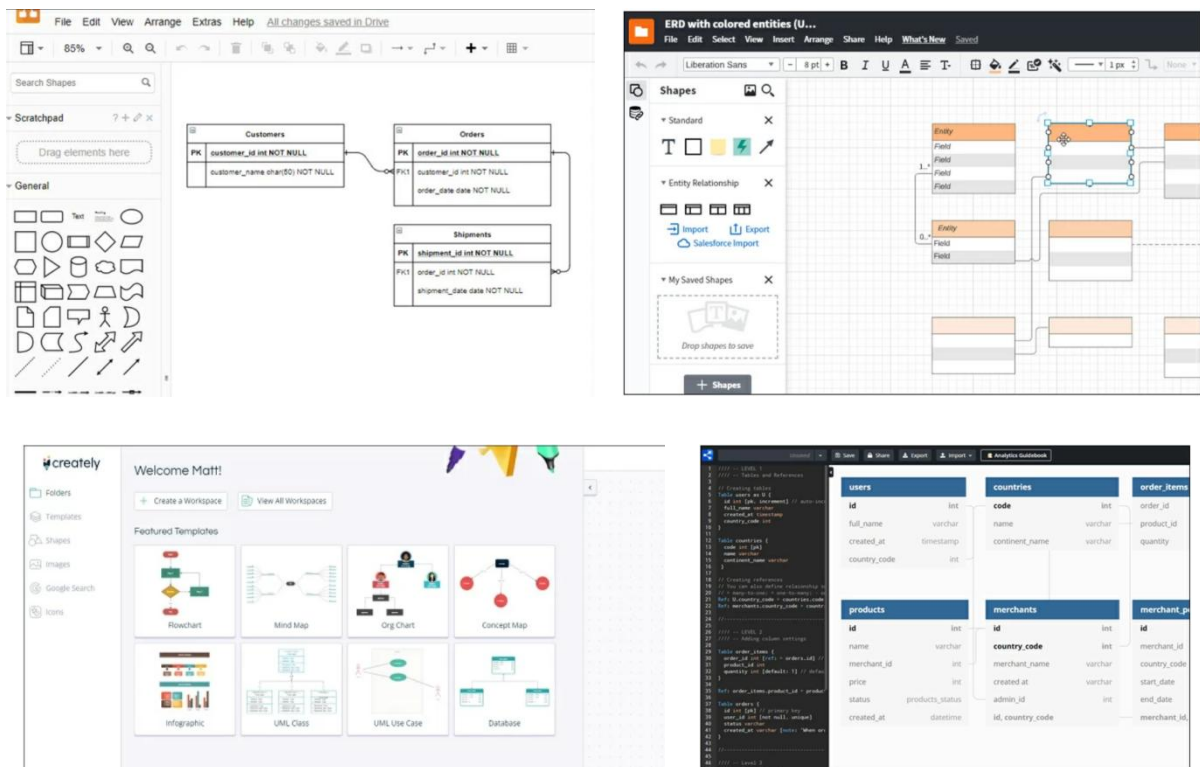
File Edit View Arrange Extras Help All changes saved in Drive

85%

Search Shapes

Scratchpad

Drag elements here

General

Text

| | Customers |
|---|---|
| PK | customer_id int NOT NULL |
| | customer_name char(50) NOT NULL |

| | Orders |
|---|---|
| PK | order_id int NOT NULL |
| FK1 | customer_id int NOT NULL |
| | order_date date NOT NULL |

| | Shipments |
|---|---|
| PK | shipment_id int NOT NULL |
| FK1 | order_id int NOT NULL |
| | shipment_date date NOT NULL |

ERD with colored entities (U...

File Edit Select View Insert Arrange Share Help What's New Saved

Liberation Sans 8 pt B I U A 1 px None

Shapes

Standard

T

Entity Relationship

Import Export

Salesforce Import

My Saved Shapes

Drop shapes to save

+ Shapes

Entity
Field
Field
Field
Field

1..*

0..*

Entity
Field
Field

creately

Folders

Templates

Shapes

Images

Google Search

Icons

Welcome Matt!

+ Create a Workspace

View All Workspaces

Featured Templates

Flowchart

Mind Map

Org Chart

Concept Map

Infographic

UML Class

UML Use Case

Database

Save Share Export Import Analytics Guidebook

| users | |
|---|---|
| id | int |
| full_name | varchar |
| created_at | timestamp |
| country_code | int |

| countries | |
|---|---|
| code | int |
| name | varchar |
| continent_name | varchar |

| order_items | |
|---|---|
| order_id | |
| product_id | |
| quantity | |

| products | |
|---|---|
| id | int |
| name | varchar |
| merchant_id | int |
| price | int |
| status | products_status |
| created_at | datetime |

| merchants | |
|---|---|
| id | int |
| country_code | int |
| merchant_name | varchar |
| created at | varchar |
| admin_id | int |
| id, country_code | |

| merchant_p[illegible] |
|---|
| id |
| merchant_id |
| country_code |
| start_date |
| end_date |
| merchant_id, |

//// -- LEVEL 1
//// -- Tables and References

// Creating tables
Table users as U {
id int [pk, increment]
full_name varchar
created_at timestamp
country_code int
}

Table countries {
code int [pk]
name varchar
continent_name varchar
}

// Creating references
Ref: U.country_code > countries.code
Ref: merchants.country_code > countr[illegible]

//// -- LEVEL 2
//// -- Adding column settings

Table order_items {
order_id int [ref: > orders.id]
product_id int
quantity int [default: 1]
}

Ref: order_items.product_id > product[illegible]

Table orders {
id int [pk]
user_id int [not null, unique]
status varchar
created_at varchar [note: 'When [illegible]
}

//// -- Level 3